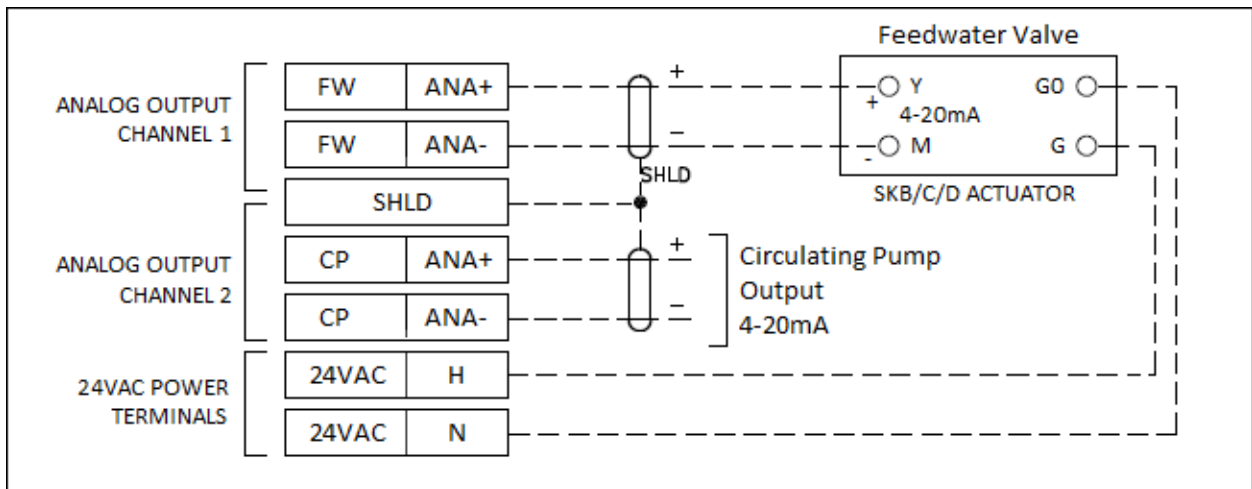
Feedwater Valve

ANALOG OUTPUT CHANNEL 1

| FW | ANA+ |
|---|---|
| FW | ANA- |
| SHLD | |

ANALOG OUTPUT CHANNEL 2

| CP | ANA+ |
|---|---|
| CP | ANA- |

24VAC POWER TERMINALS

| 24VAC | H |
|---|---|
| 24VAC | N |

+
–
SHLD
+
–

+ Y
4-20mA
- M
G0
G
SKB/C/D ACTUATOR

Circulating Pump Output 4-20mA